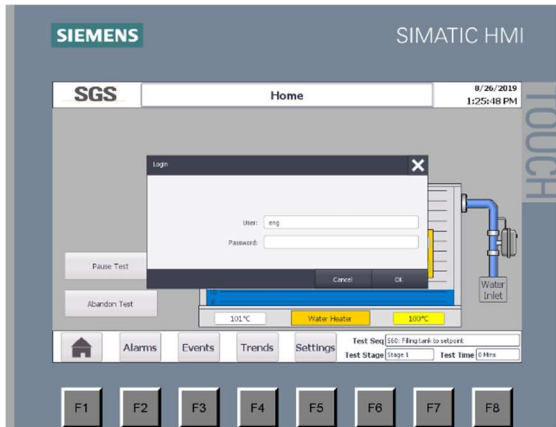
SIEMENS

SIMATIC HMI

TOUCH

SGS

Home

8/26/2019
1:25:48 PM

Login

User: eng

Password:

Cancel

Ok

Pause Test

Abandon Test

101°C

Water Heater

100°C

Water Inlet

Alarms

Events

Trends

Settings

Test Seq 560: Filling tank to setpoint

Test Stage Stage 1

Test Time 0 Mins

F1

F2

F3

F4

F5

F6

F7

F8